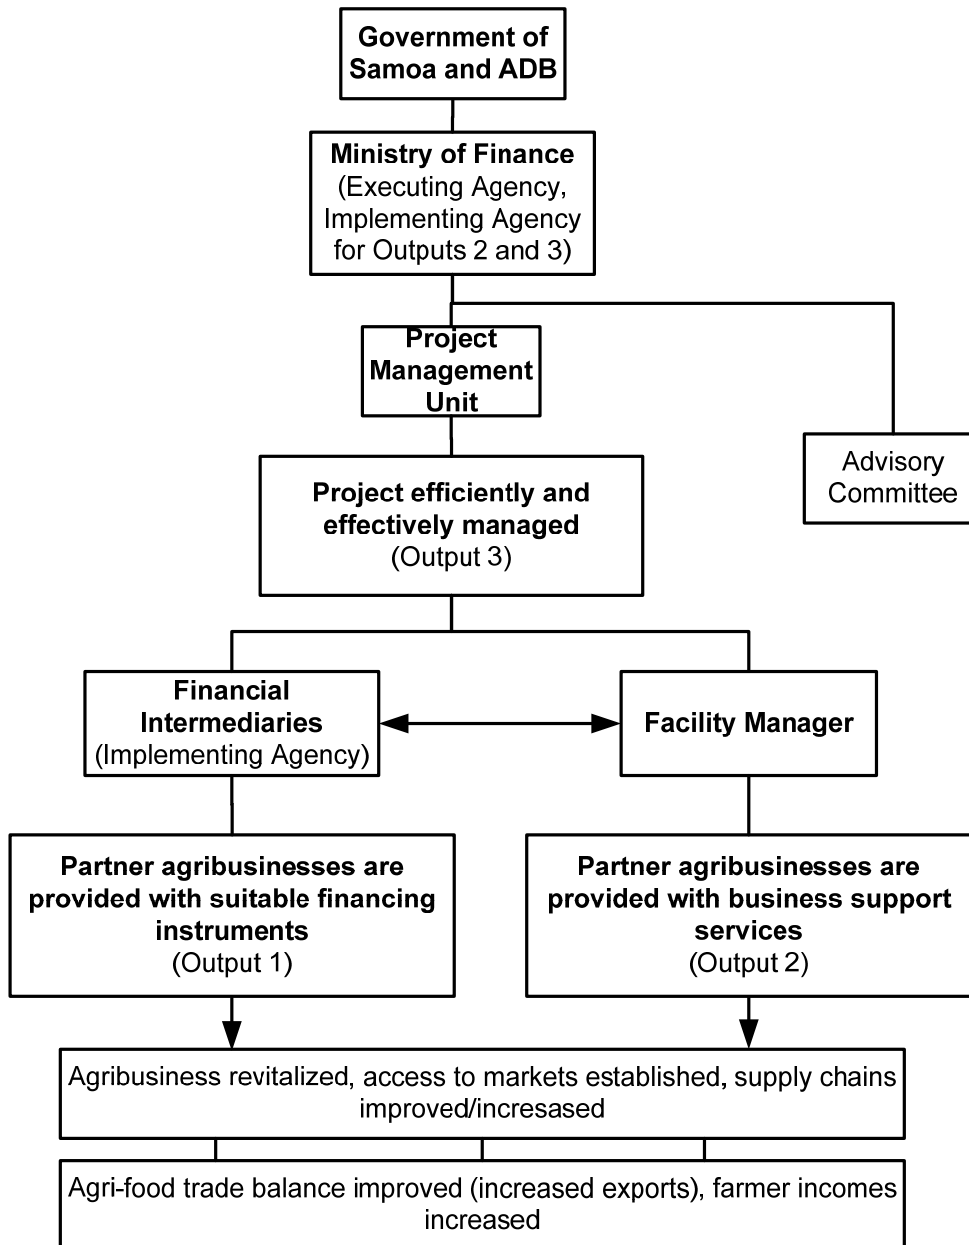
Government of Samoa and ADB

Ministry of Finance (Executing Agency, Implementing Agency for Outputs 2 and 3)

Project Management Unit

Advisory Committee

Project efficiently and effectively managed (Output 3)

Financial Intermediaries (Implementing Agency)

Facility Manager

Partner agribusinesses are provided with suitable financing instruments (Output 1)

Partner agribusinesses are provided with business support services (Output 2)

Agribusiness revitalized, access to markets established, supply chains improved/increased

Agri-food trade balance improved (increased exports), farmer incomes increased